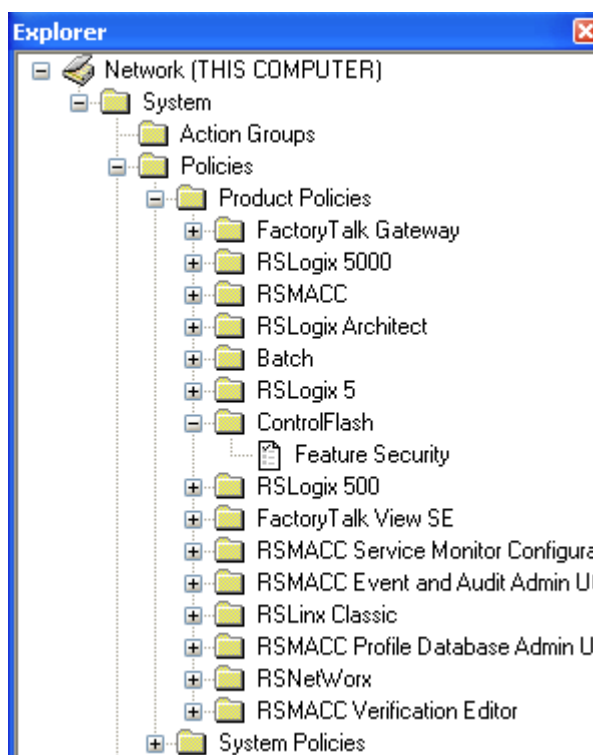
Explorer

Network (THIS COMPUTER)
System
Action Groups
Policies
Product Policies
FactoryTalk Gateway
RSLogix 5000
RSMACC
RSLogix Architect
Batch
RSLogix 5
ControlFlash
Feature Security
RSLogix 500
FactoryTalk View SE
RSMACC Service Monitor Configura
RSMACC Event and Audit Admin U
RSLinx Classic
RSMACC Profile Database Admin U
RSNetWorx
RSMACC Verification Editor
System Policies